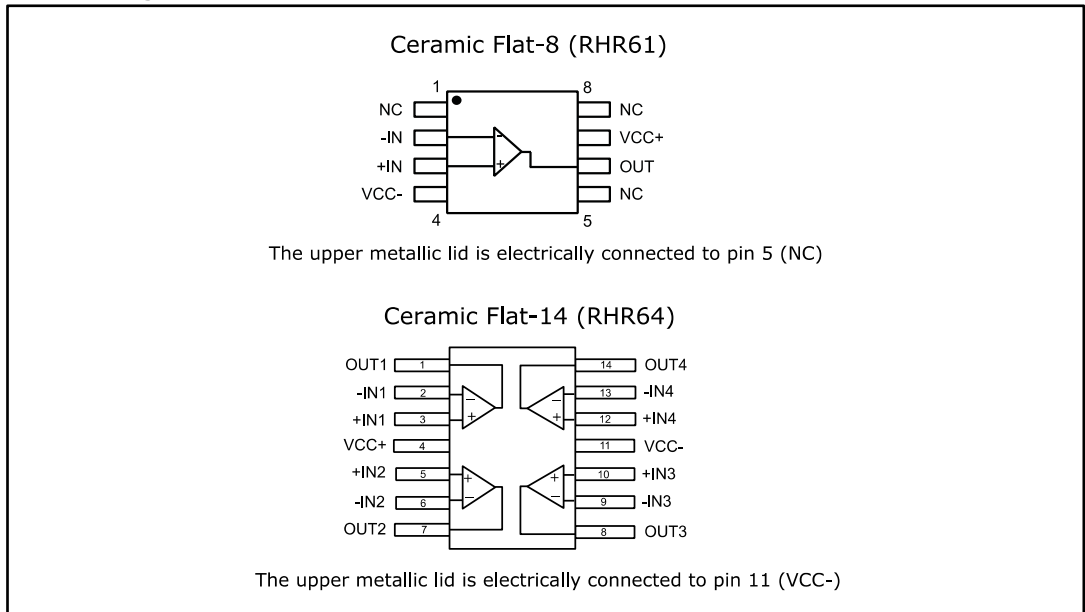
Ceramic Flat-8 (RHR61)

1 8
NC NC
-IN VCC+
+IN OUT
VCC- NC
4 5

-
+

The upper metallic lid is electrically connected to pin 5 (NC)

Ceramic Flat-14 (RHR64)

OUT1 1 14 OUT4
-IN1 2 13 -IN4
+IN1 3 12 +IN4
VCC+ 4 11 VCC-
+IN2 5 10 +IN3
-IN2 6 9 -IN3
OUT2 7 8 OUT3

−
+
−
+
+
−
+
−

The upper metallic lid is electrically connected to pin 11 (VCC-)